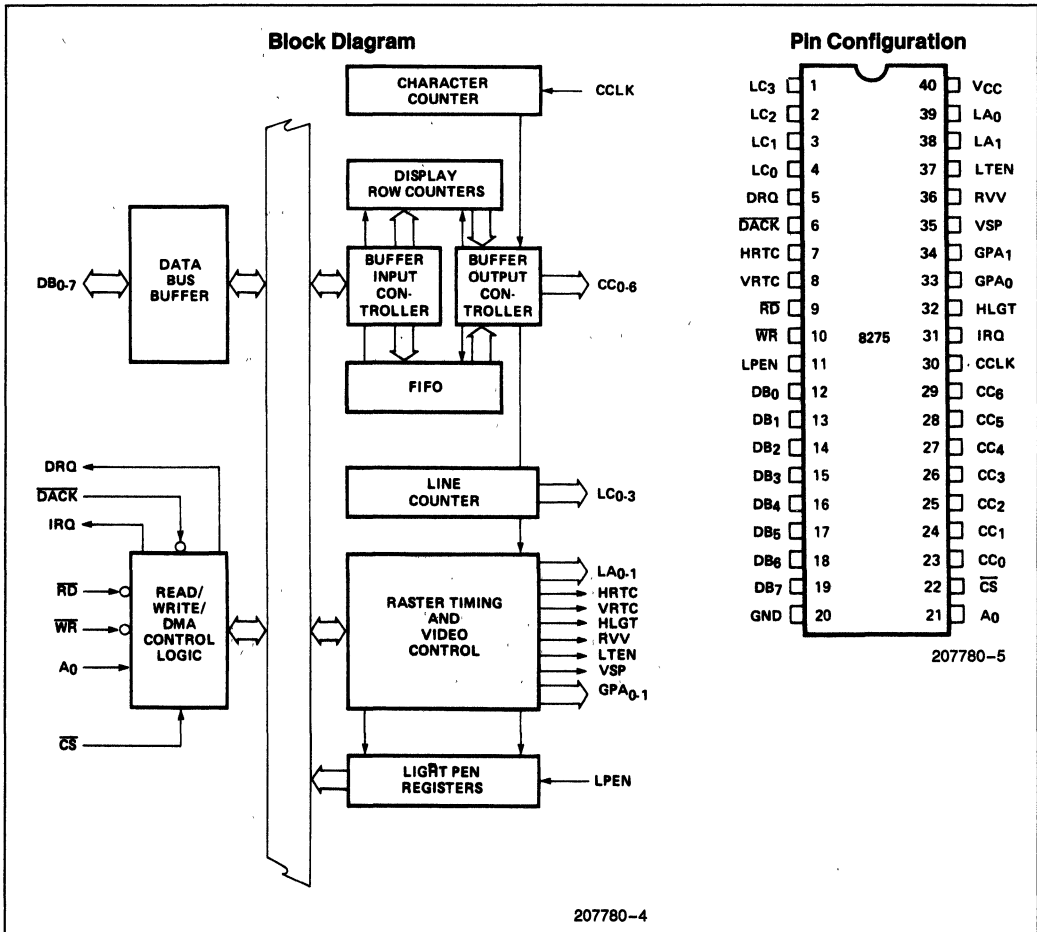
Block Diagram

CHARACTER COUNTER

CCLK

DISPLAY ROW COUNTERS

DATA BUS BUFFER

$DB_{0-7}$

BUFFER INPUT CONTROLLER

BUFFER OUTPUT CONTROLLER

$CC_{0-6}$

FIFO

DRQ

$\overline{DACK}$

IRQ

LINE COUNTER

$LC_{0-3}$

$\overline{RD}$

$\overline{WR}$

$A_0$

READ/ WRITE/ DMA CONTROL LOGIC

RASTER TIMING AND VIDEO CONTROL

$LA_{0-1}$

HRTC

VRTC

HLGT

RVV

LTEN

VSP

$GPA_{0-1}$

$\overline{CS}$

LIGHT PEN REGISTERS

LPEN

207780–4

Pin Configuration

| | | | |
|---|---|---|---|
| $LC_3$ | 1 | 40 | $V_{CC}$ |
| $LC_2$ | 2 | 39 | $LA_0$ |
| $LC_1$ | 3 | 38 | $LA_1$ |
| $LC_0$ | 4 | 37 | LTEN |
| DRQ | 5 | 36 | RVV |
| $\overline{DACK}$ | 6 | 35 | VSP |
| HRTC | 7 | 34 | $GPA_1$ |
| VRTC | 8 | 33 | $GPA_0$ |
| $\overline{RD}$ | 9 | 32 | HLGT |
| $\overline{WR}$ | 10 | 31 | IRQ |
| LPEN | 11 | 30 | CCLK |
| $DB_0$ | 12 | 29 | $CC_6$ |
| $DB_1$ | 13 | 28 | $CC_5$ |
| $DB_2$ | 14 | 27 | $CC_4$ |
| $DB_3$ | 15 | 26 | $CC_3$ |
| $DB_4$ | 16 | 25 | $CC_2$ |
| $DB_5$ | 17 | 24 | $CC_1$ |
| $DB_6$ | 18 | 23 | $CC_0$ |
| $DB_7$ | 19 | 22 | $\overline{CS}$ |
| GND | 20 | 21 | $A_0$ |

8275

207780–5